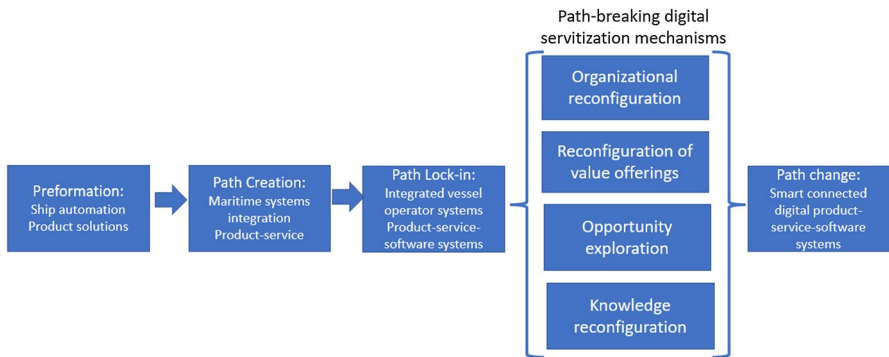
Path-breaking digital servitization mechanisms

Preformation:
Ship automation
Product solutions

Path Creation:
Maritime systems integration
Product-service

Path Lock-in:
Integrated vessel operator systems
Product-service-software systems

Organizational reconfiguration

Reconfiguration of value offerings

Opportunity exploration

Knowledge reconfiguration

Path change:
Smart connected digital product-service-software systems